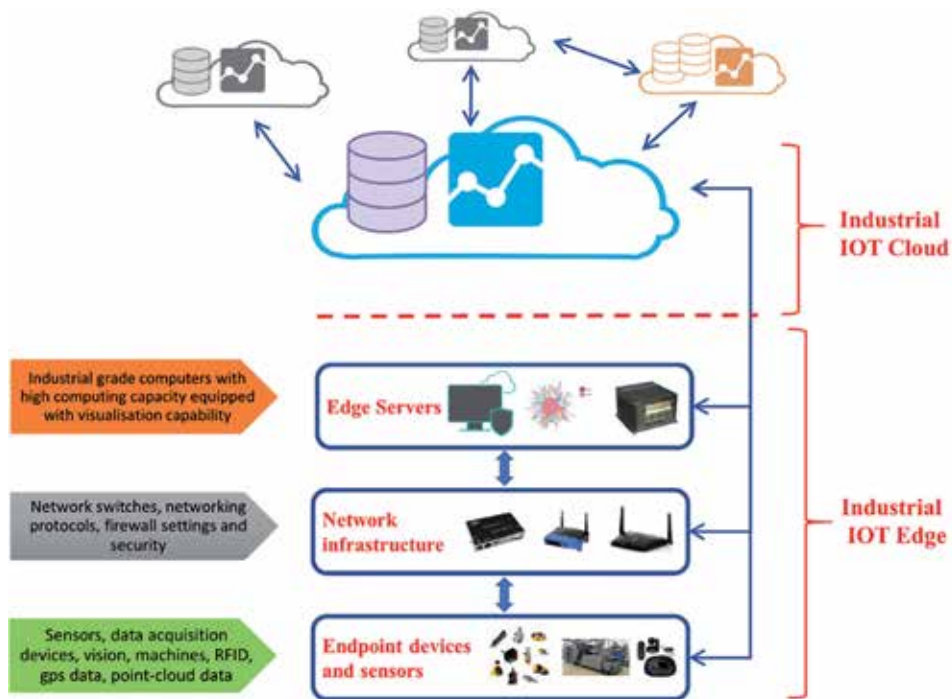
Industrial IOT Cloud

Industrial grade computers with high computing capacity equipped with visualisation capability

Edge Servers

Network switches, networking protocols, firewall settings and security

Network infrastructure

Industrial IOT Edge

Sensors, data acquisition devices, vision, machines, RFID, gps data, point-cloud data

Endpoint devices and sensors